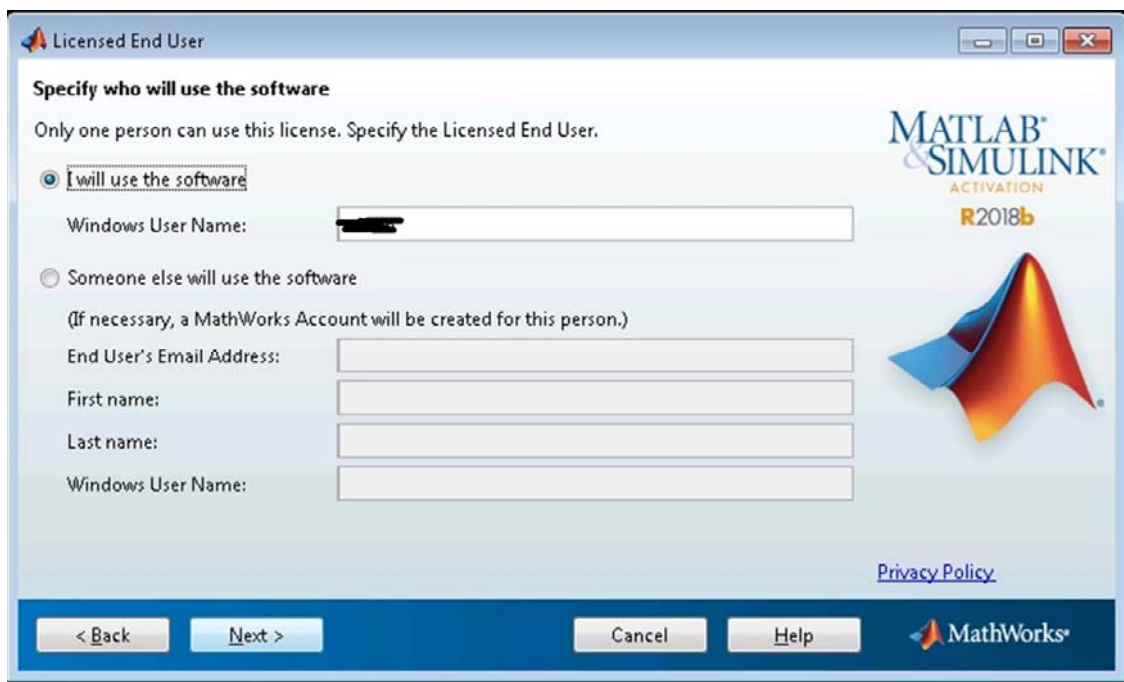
Licensed End User

Specify who will use the software

Only one person can use this license. Specify the Licensed End User.

I will use the software

Windows User Name: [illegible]

Someone else will use the software

(If necessary, a MathWorks Account will be created for this person.)

End User's Email Address:

First name:

Last name:

Windows User Name:

MATLAB® & SIMULINK®
ACTIVATION
R2018b

Privacy Policy

< Back
Next >
Cancel
Help

MathWorks®